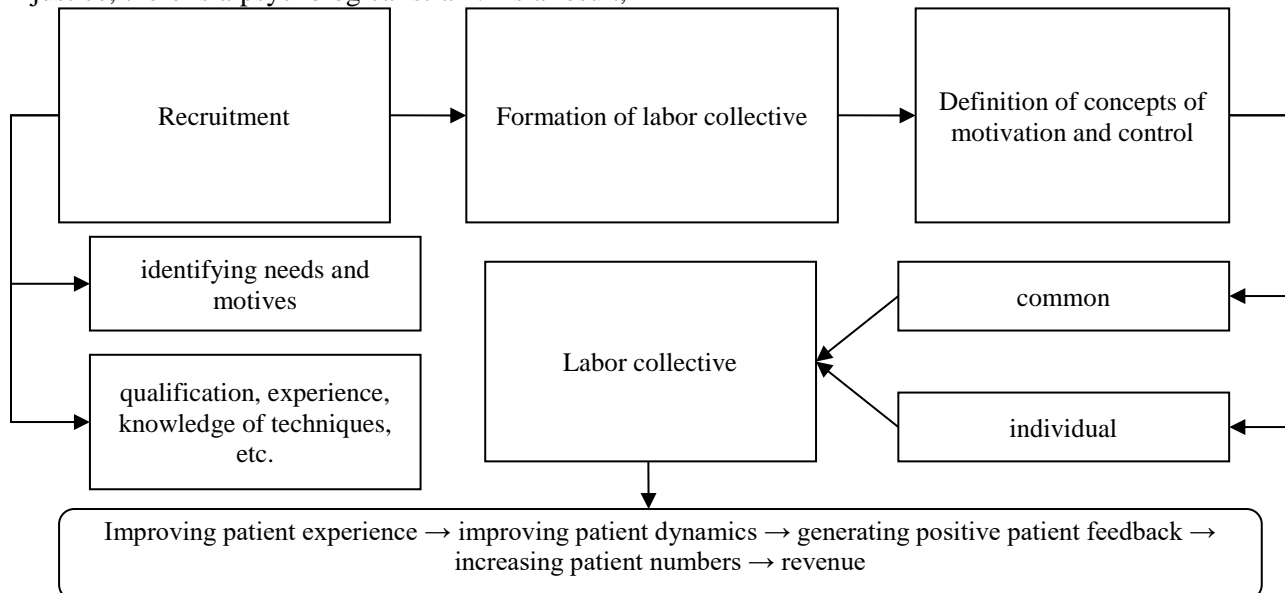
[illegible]

Recruitment

Formation of labor collective

Definition of concepts of motivation and control

identifying needs and motives

qualification, experience, knowledge of techniques, etc.

Labor collective

common

individual

Improving patient experience → improving patient dynamics → generating positive patient feedback → increasing patient numbers → revenue